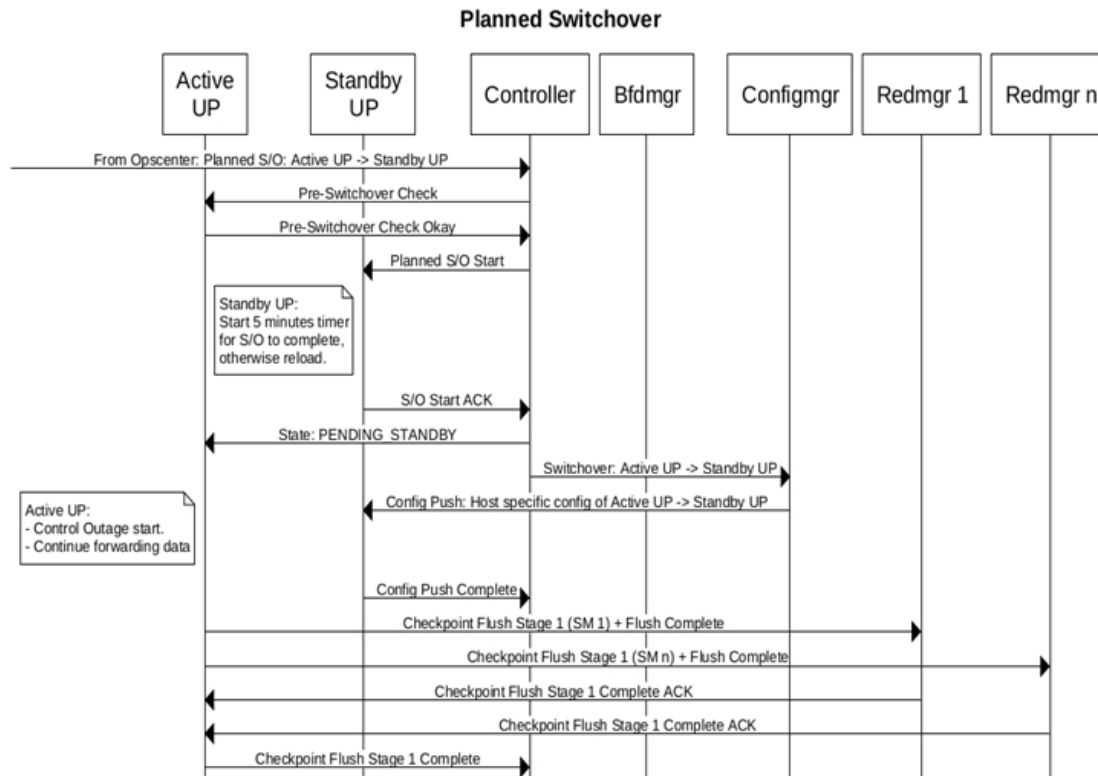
Planned Switchover

Active UP

Standby UP

Controller

Bfdmgr

Configmgr

Redmgr 1

Redmgr n

From Opscenter: Planned S/O: Active UP -> Standby UP

Pre-Switchover Check

Pre-Switchover Check Okay

Planned S/O Start

Standby UP:
Start 5 minutes timer for S/O to complete, otherwise reload.

S/O Start ACK

State: PENDING_STANDBY

Switchover: Active UP -> Standby UP

Config Push: Host specific config of Active UP -> Standby UP

Active UP:
- Control Outage start.
- Continue forwarding data

Config Push Complete

Checkpoint Flush Stage 1 (SM 1) + Flush Complete

Checkpoint Flush Stage 1 (SM n) + Flush Complete

Checkpoint Flush Stage 1 Complete ACK

Checkpoint Flush Stage 1 Complete ACK

Checkpoint Flush Stage 1 Complete